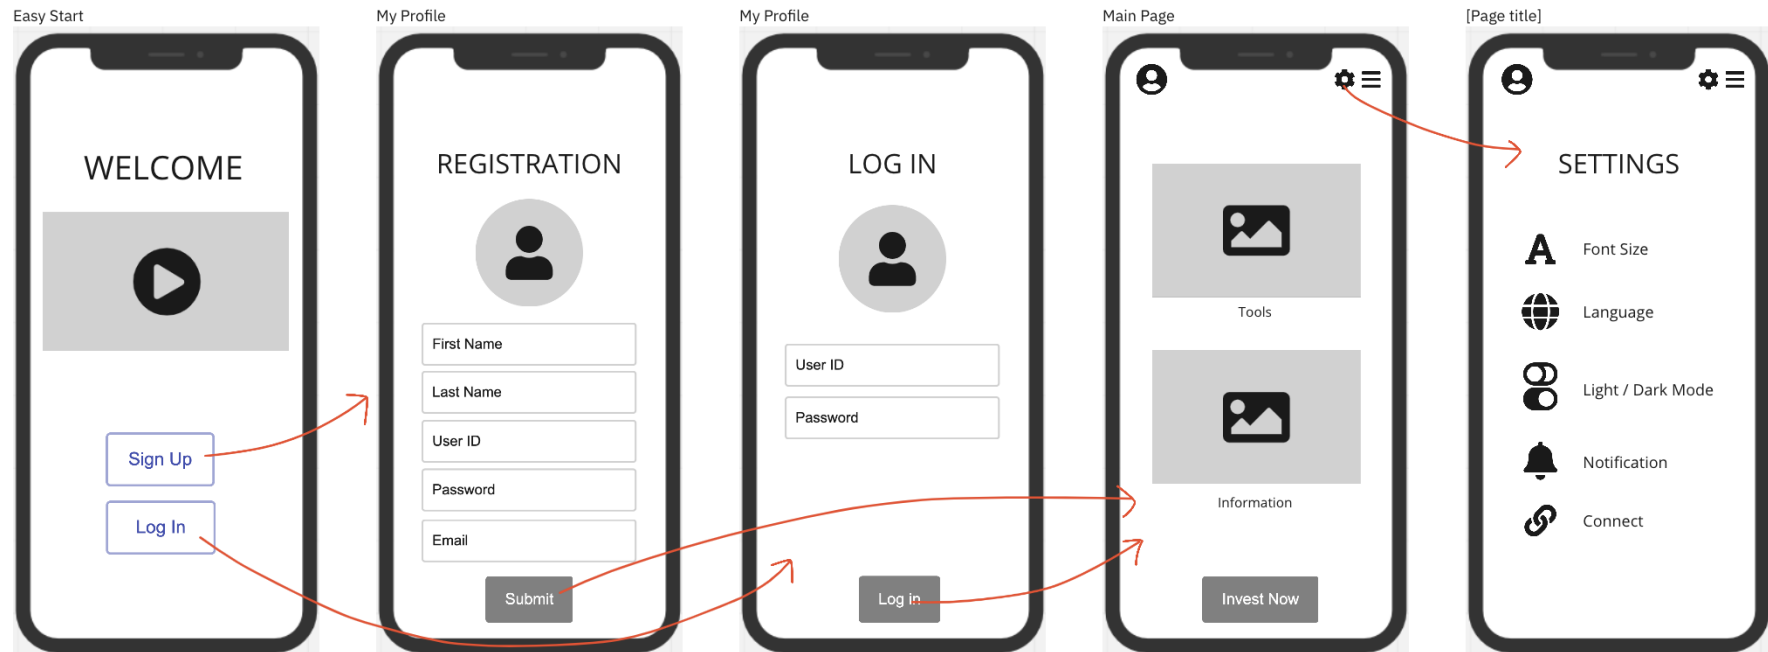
Easy Start

WELCOME

Sign Up

Log In

My Profile

REGISTRATION

First Name

Last Name

User ID

Password

Email

Submit

My Profile

LOG IN

User ID

Password

Log in

Main Page

Tools

Information

Invest Now

[Page title]

SETTINGS

Font Size

Language

Light / Dark Mode

Notification

Connect